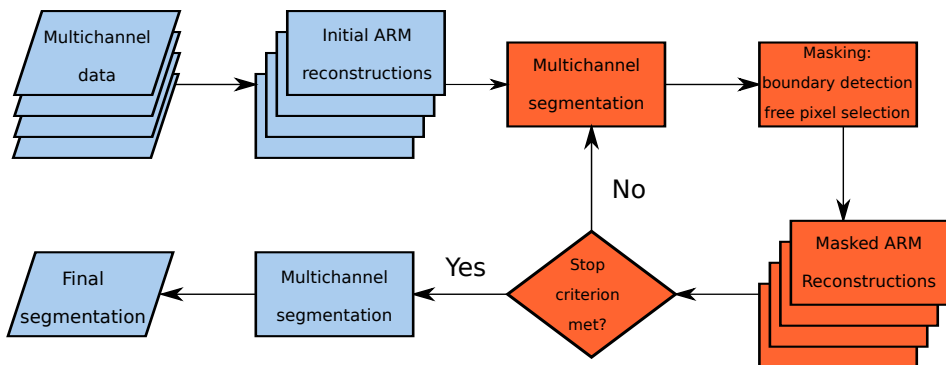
Multichannel data

Initial ARM reconstructions

Multichannel segmentation

Masking: boundary detection free pixel selection

No

Masked ARM Reconstructions

Stop criterion met?

Yes

Multichannel segmentation

Final segmentation